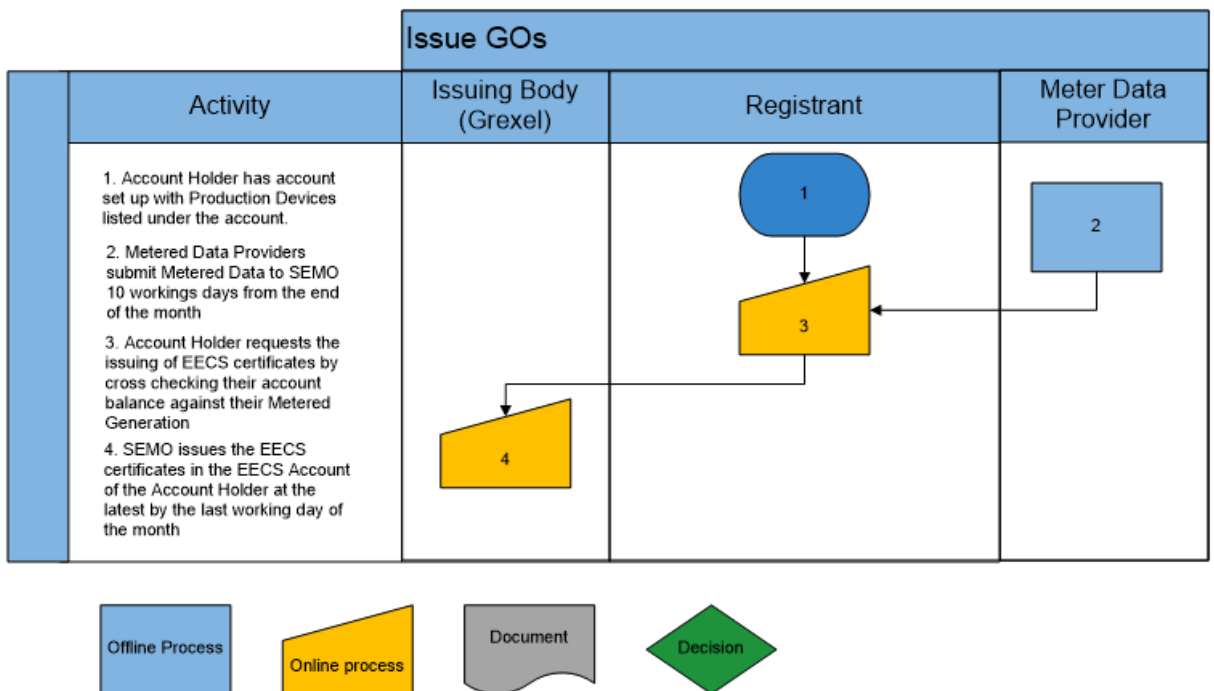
Issue GOs

| Activity | Issuing Body (Grexel) | Registrant | Meter Data Provider |
|---|---|---|---|
| 1. Account Holder has account set up with Production Devices listed under the account.<br>2. Metered Data Providers submit Metered Data to SEMO 10 workings days from the end of the month<br>3. Account Holder requests the issuing of EECS certificates by cross checking their account balance against their Metered Generation<br>4. SEMO issues the EECS certificates in the EECS Account of the Account Holder at the latest by the last working day of the month | 4 | 1<br>3 | 2 |

Offline Process

Online process

Document

Decision